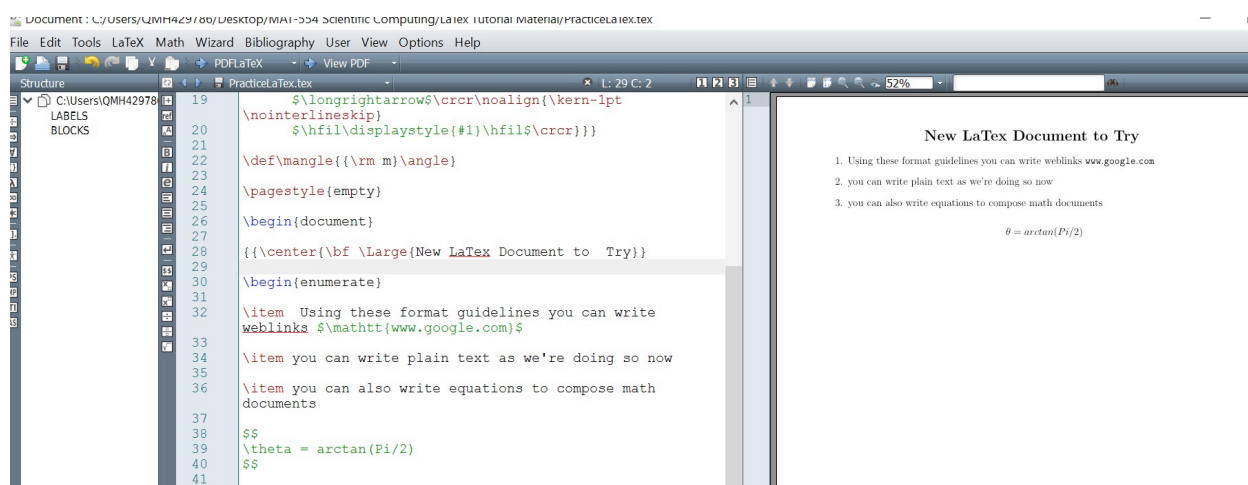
Document : C:/Users/QMH429786/Desktop/MAT-554 Scientific Computing/LaTex Tutorial Material/PracticeLaTex.tex

File Edit Tools LaTeX Math Wizard Bibliography User View Options Help

PDFLaTeX View PDF

Structure

C:\Users\QMH42978

LABELS

BLOCKS

PracticeLaTex.tex

L: 29 C: 2

52%

19 $\longrightarrow$\crcr\noalign{\kern-1pt \nointerlineskip}
20 $\hfil\displaystyle{#1}\hfil$\crcr}}}
21
22 \def\mangle{{\rm m}\angle}
23
24 \pagestyle{empty}
25
26 \begin{document}
27
28 {{\center{\bf \Large{New LaTex Document to Try}}
29
30 \begin{enumerate}
31
32 \item Using these format guidelines you can write weblinks $\mathtt{www.google.com}$
33
34 \item you can write plain text as we're doing so now
35
36 \item you can also write equations to compose math documents
37
38 $$
39 \theta = arctan(Pi/2)
40 $$
41

1

New LaTex Document to Try

1. Using these format guidelines you can write weblinks www.google.com

2. you can write plain text as we're doing so now

3. you can also write equations to compose math documents

$\theta = arctan(Pi/2)$